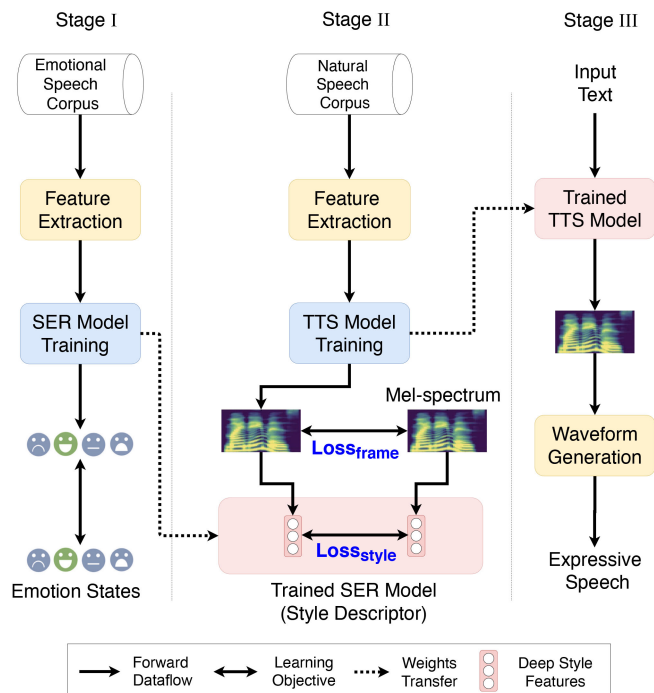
Stage I

Emotional Speech Corpus

Feature Extraction

SER Model Training

Emotion States

Stage II

Natural Speech Corpus

Feature Extraction

TTS Model Training

Mel-spectrum

$\text{Loss}_{\text{frame}}$

$\text{Loss}_{\text{style}}$

Trained SER Model (Style Descriptor)

Stage III

Input Text

Trained TTS Model

Waveform Generation

Expressive Speech

Forward Dataflow

Learning Objective

Weights Transfer

Deep Style Features